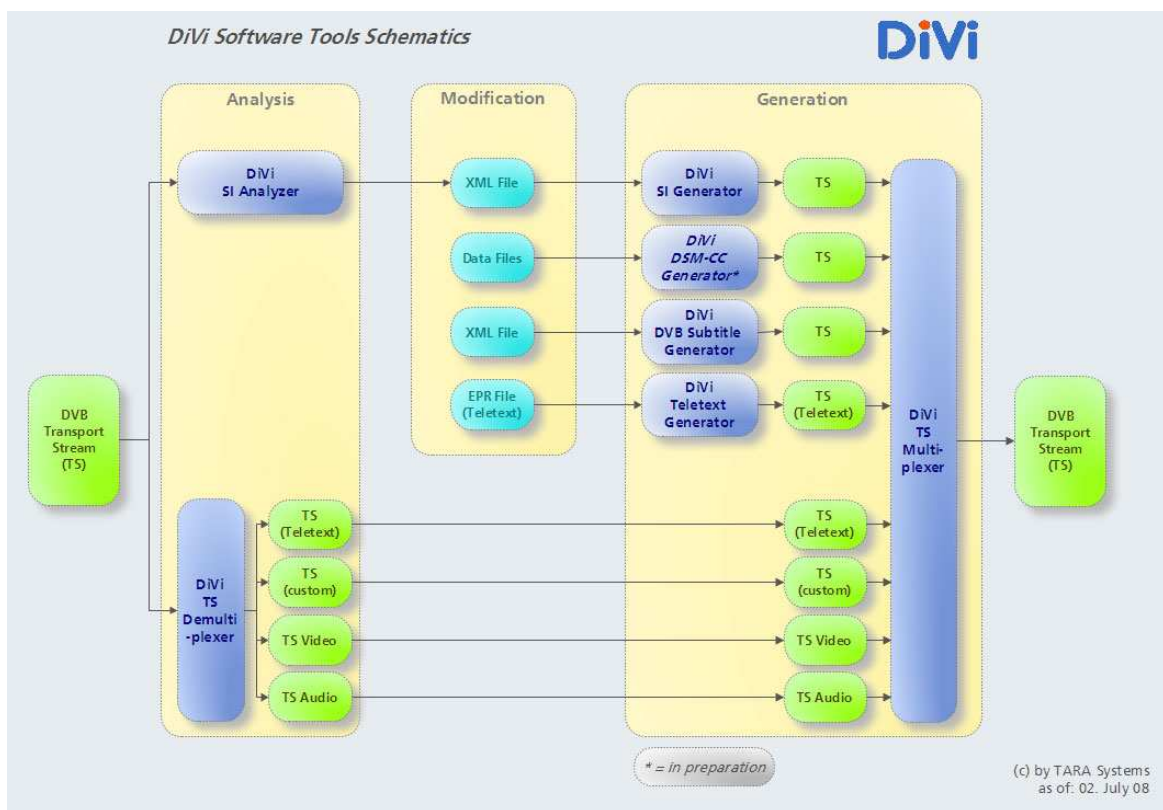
DiVi Software Tools Schematics

DiVi

Analysis

Modification

Generation

DiVi SI Analyzer

XML File

DiVi SI Generator

TS

Data Files

DiVi DSM-CC Generator*

TS

XML File

DiVi DVB Subtitle Generator

TS

DVB Transport Stream (TS)

EPR File (Teletext)

DiVi Teletext Generator

TS (Teletext)

DiVi TS Multi-plexer

DVB Transport Stream (TS)

DiVi TS Demulti-plexer

TS (Teletext)

TS (Teletext)

TS (custom)

TS (custom)

TS Video

TS Video

TS Audio

TS Audio

* = in preparation

(c) by TARA Systems as of: 02. July 08